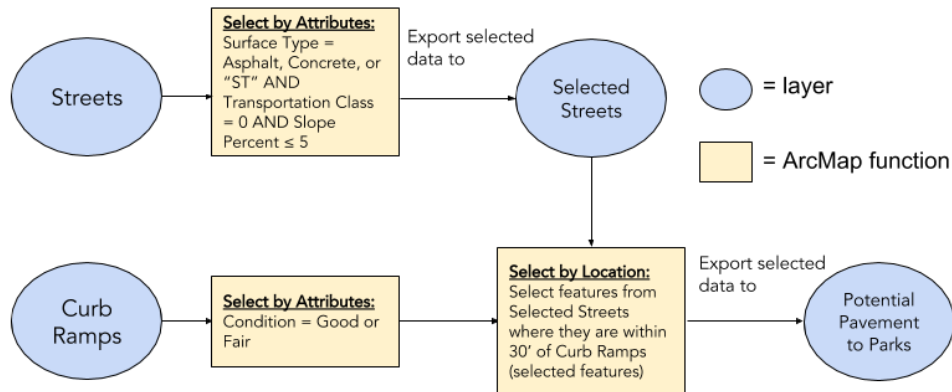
Streets

Select by Attributes:
Surface Type = Asphalt, Concrete, or "ST" AND Transportation Class = 0 AND Slope Percent ≤ 5

Export selected data to

Selected Streets

= layer

= ArcMap function

Curb Ramps

Select by Attributes:
Condition = Good or Fair

Select by Location:
Select features from Selected Streets where they are within 30' of Curb Ramps (selected features)

Export selected data to

Potential Pavement to Parks